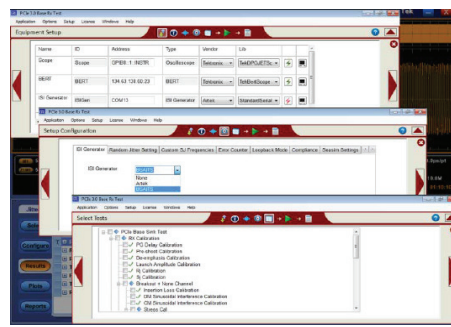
PCIe 3.0 Base Rx Test
Application Options Setup License Windows Help
Equipment Setup

| Name | ID | Address | Type | Vendor | Lib |
|---|---|---|---|---|---|
| Scope | Scope | GPIB0::1::INSTR | Oscilloscope | Tektronix | TekDPOJETScope |
| BERT | BERT | 134.62.100.23 | BERT | Tektronix | TekBertScope |
| ISI Generator | ISIGen | COM13 | ISI Generator | Artek | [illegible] |

PCIe 3.0 Base Rx Test
Application Options Setup License Windows Help
Setup Configuration
ISI Generator | Random Jitter Setting | Custom SJ Frequencies | Error Counter | Loopback Mode | Compliance | Deskew Settings
ISI Generator
None
Artek
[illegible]

PCIe 3.0 Base Rx Test
Application Options Setup License Windows Help
Select Tests
PCIe Base Sink Test
Rx Calibration
PG Delay Calibration
Pre-shoot Calibration
De-emphasis Calibration
Launch Amplitude Calibration
RJ Calibration
SJ Calibration
Breakout + Nonc Channel
Insertion Loss Calibration
DM Sinusoidal Interference Calibration
CM Sinusoidal Interference Calibration
Stress Cal
Configure
Results
Plots
Reports